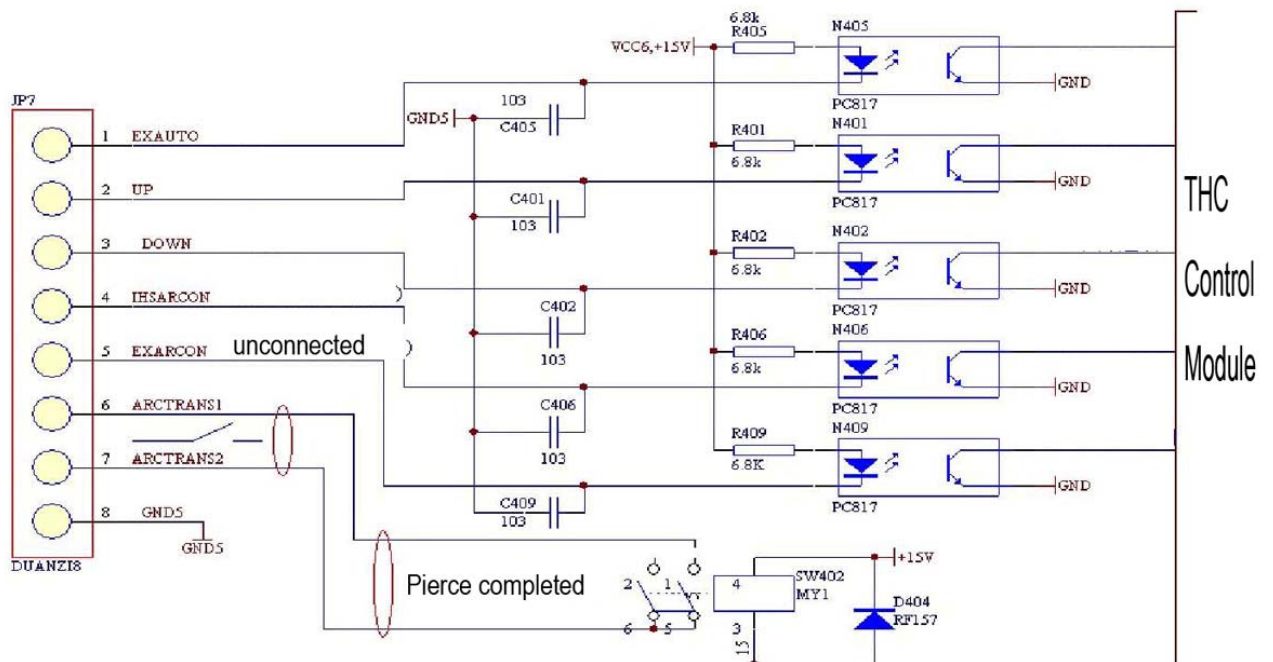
JP7

1 EXAUTO

2 UP

3 DOWN

4 IHSARCON

5 EXARCON

unconnected

6 ARCTRANS1

7 ARCTRANS2

8 GND5

GND5

DUANZI8

GND5

103
C405

C401
103

C402
103

C406
103

C409
103

VCC6,+15V

6.8k
R405

R401
6.8k

R402
6.8k

R406
6.8k

R409
6.8K

N405

PC817

N401

PC817

N402

PC817

N406

PC817

N409

PC817

GND

GND

GND

GND

GND

THC

Control

Module

Pierce completed

2

1

6

5

4

3

15

SW402
MY1

+15V

D404
RF157